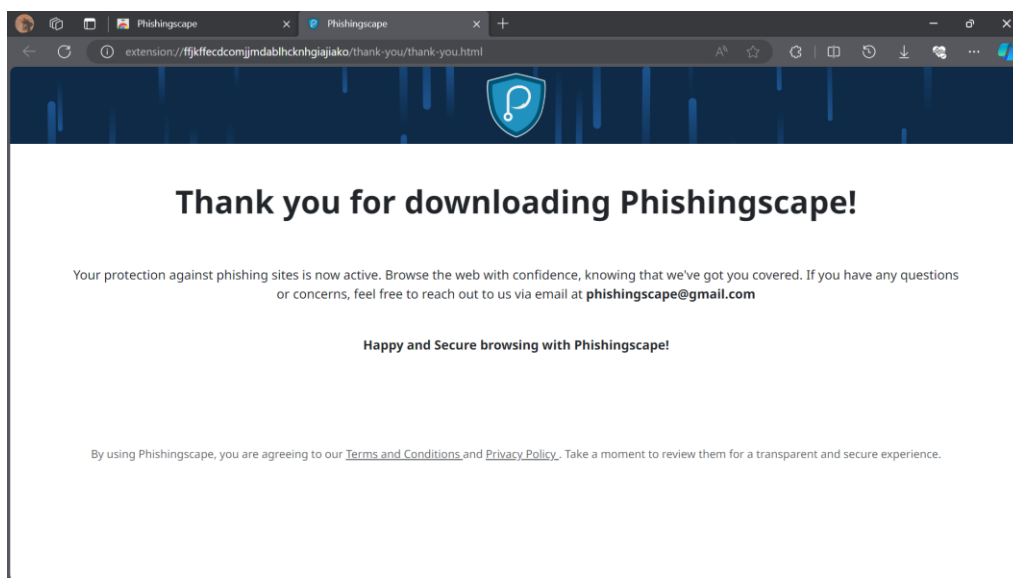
Phishingscape
Phishingscape
extension://ffjkffecdcomjjmdablhcknhgiajiako/thank-you/thank-you.html

Thank you for downloading Phishingscape!

Your protection against phishing sites is now active. Browse the web with confidence, knowing that we've got you covered. If you have any questions or concerns, feel free to reach out to us via email at **phishingscape@gmail.com**

**Happy and Secure browsing with Phishingscape!**

By using Phishingscape, you are agreeing to our Terms and Conditions and Privacy Policy . Take a moment to review them for a transparent and secure experience.